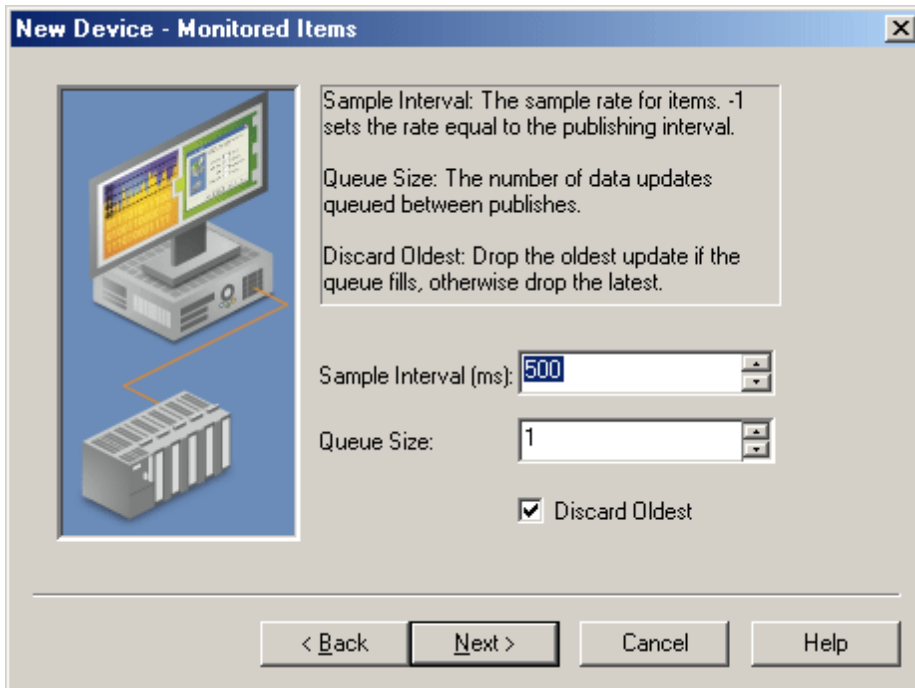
New Device - Monitored Items

Sample Interval: The sample rate for items. -1 sets the rate equal to the publishing interval.

Queue Size: The number of data updates queued between publishes.

Discard Oldest: Drop the oldest update if the queue fills, otherwise drop the latest.

Sample Interval (ms): 500

Queue Size: 1

Discard Oldest

< Back

Next >

Cancel

Help